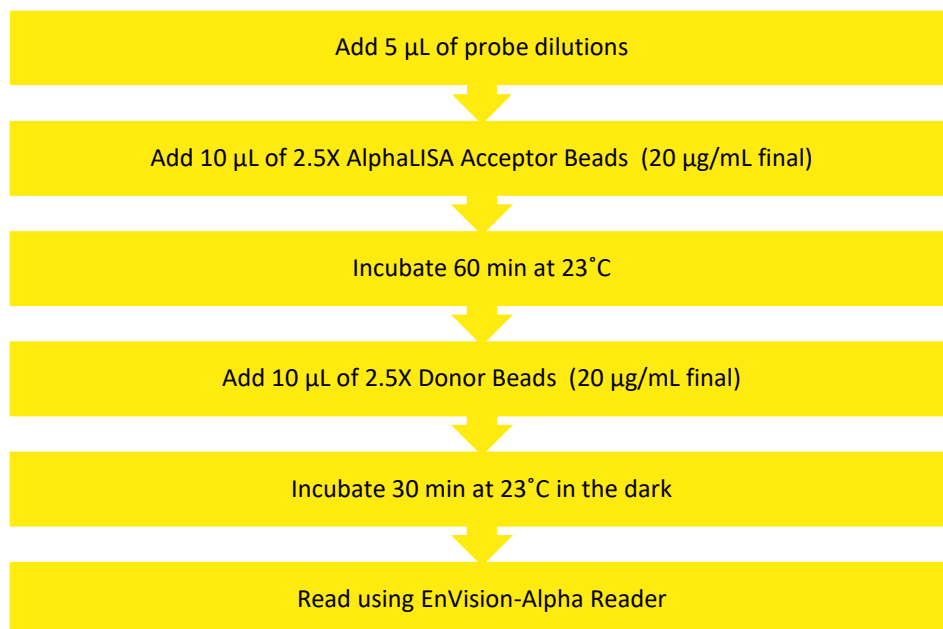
Add 5 µL of probe dilutions

Add 10 µL of 2.5X AlphaLISA Acceptor Beads (20 µg/mL final)

Incubate 60 min at 23˚C

Add 10 µL of 2.5X Donor Beads (20 µg/mL final)

Incubate 30 min at 23˚C in the dark

Read using EnVision-Alpha Reader